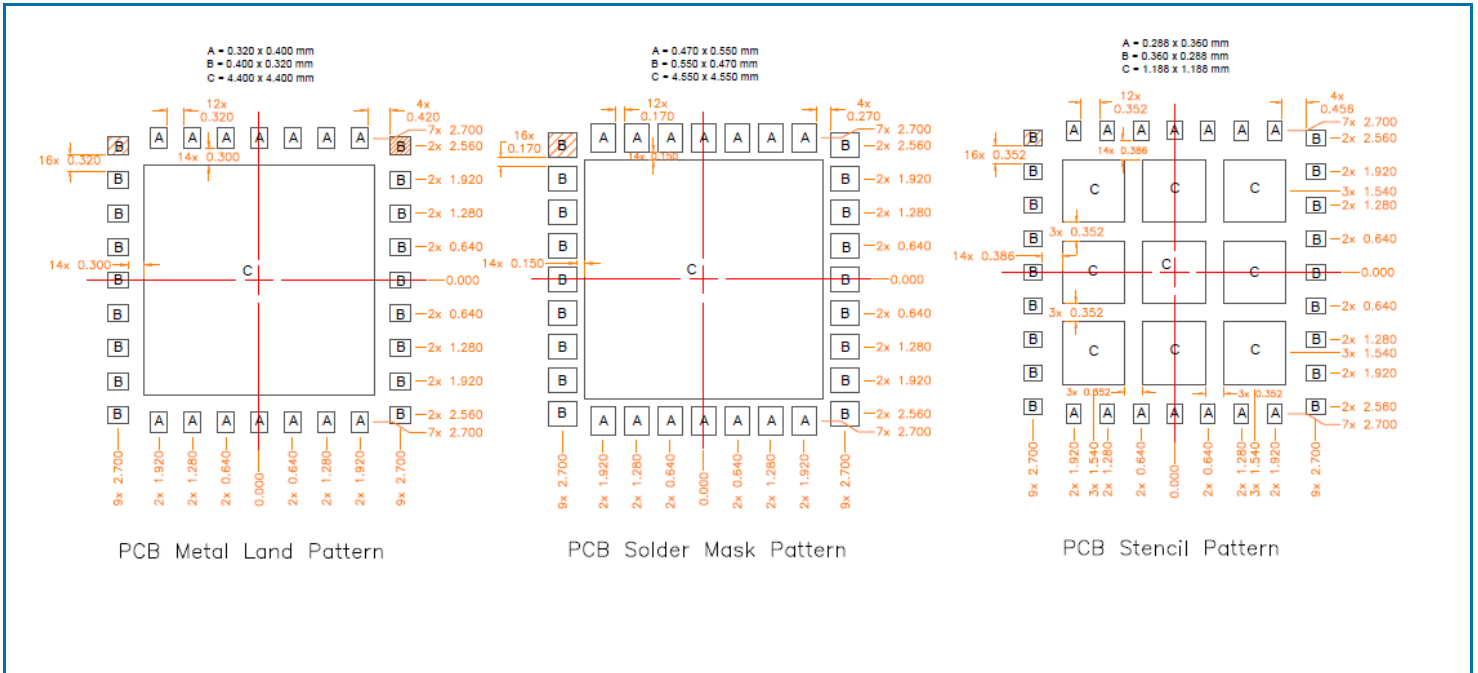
A = 0.320 x 0.400 mm
B = 0.400 x 0.320 mm
C = 4.400 x 4.400 mm

12x 0.320
4x 0.420
7x 2.700
2x 2.560
16x 0.320
14x 0.300
2x 1.920
2x 1.280
2x 0.640
14x 0.300
C
0.000
2x 0.640
2x 1.280
2x 1.920
2x 2.560
7x 2.700
9x 2.700
2x 1.920
2x 1.280
2x 0.640
0.000
2x 0.640
2x 1.280
2x 1.920
9x 2.700

PCB Metal Land Pattern

A = 0.470 x 0.550 mm
B = 0.550 x 0.470 mm
C = 4.550 x 4.550 mm

12x 0.170
4x 0.270
7x 2.700
2x 2.560
16x 0.170
14x 0.150
2x 1.920
2x 1.280
2x 0.640
14x 0.150
C
0.000
2x 0.640
2x 1.280
2x 1.920
2x 2.560
7x 2.700
9x 2.700
2x 1.920
2x 1.280
2x 0.640
0.000
2x 0.640
2x 1.280
2x 1.920
9x 2.700

PCB Solder Mask Pattern

A = 0.288 x 0.360 mm
B = 0.360 x 0.288 mm
C = 1.188 x 1.188 mm

12x 0.352
4x 0.456
7x 2.700
2x 2.560
16x 0.352
14x 0.386
2x 1.920
3x 1.540
2x 1.280
3x 0.352
2x 0.640
14x 0.386
C
0.000
3x 0.352
2x 0.640
2x 1.280
3x 1.540
2x 1.920
3x 0.352
3x 0.352
2x 2.560
7x 2.700
9x 2.700
2x 1.920
3x 1.540
2x 1.280
2x 0.640
0.000
2x 0.640
2x 1.280
3x 1.540
2x 1.920
9x 2.700

PCB Stencil Pattern